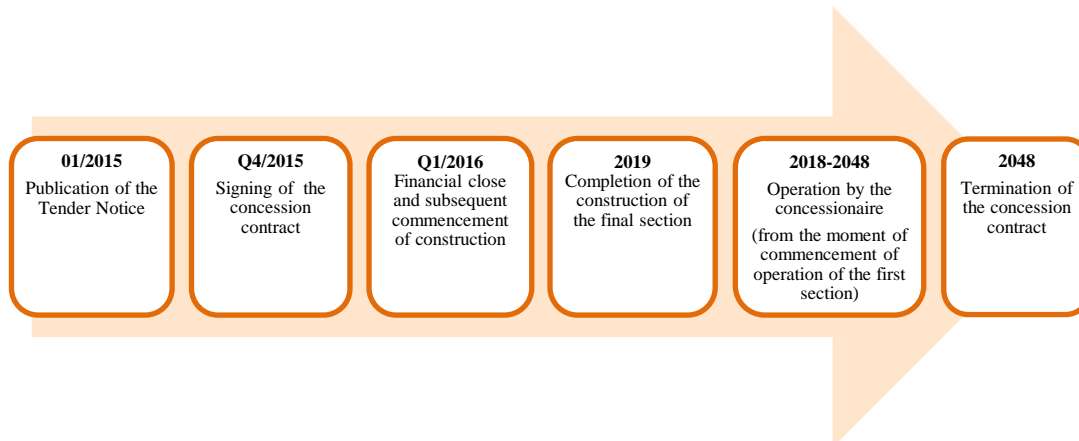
**01/2015**
Publication of the Tender Notice

**Q4/2015**
Signing of the concession contract

**Q1/2016**
Financial close and subsequent commencement of construction

**2019**
Completion of the construction of the final section

**2018-2048**
Operation by the concessionaire
(from the moment of commencement of operation of the first section)

**2048**
Termination of the concession contract